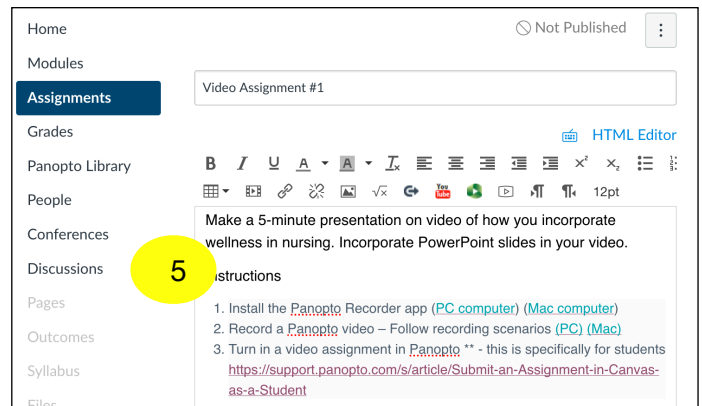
Home
Modules
Assignments
Grades
Panopto Library
People
Conferences
Discussions
Pages
Outcomes
Syllabus
Files

Not Published

Video Assignment #1

HTML Editor

B I U A A $T_x$ $x^2$ $x_2$

12pt

Make a 5-minute presentation on video of how you incorporate wellness in nursing. Incorporate PowerPoint slides in your video.

5

Instructions

1. Install the Panopto Recorder app (PC computer) (Mac computer)
2. Record a Panopto video – Follow recording scenarios (PC) (Mac)
3. Turn in a video assignment in Panopto ** - this is specifically for students https://support.panopto.com/s/article/Submit-an-Assignment-in-Canvas-as-a-Student